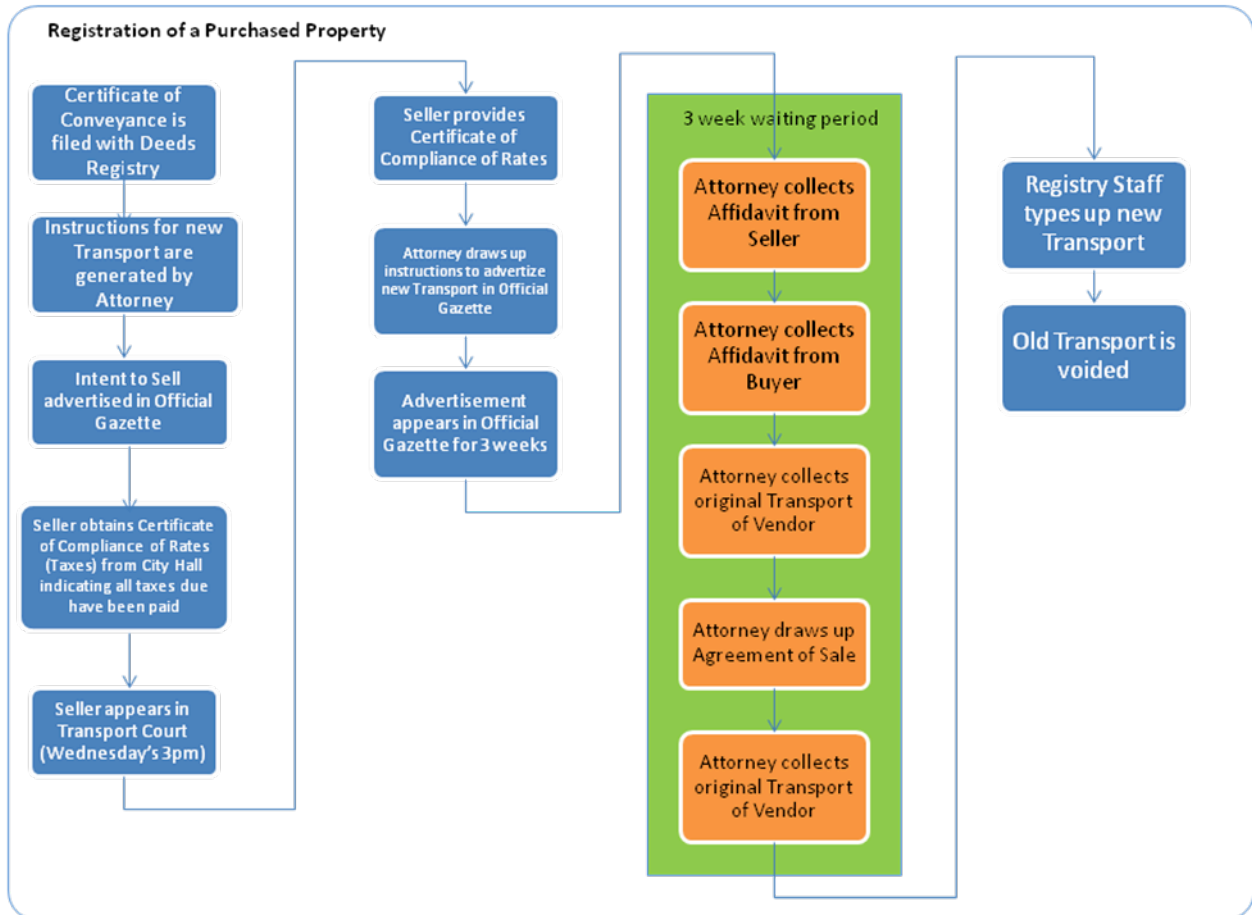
Registration of a Purchased Property

Certificate of Conveyance is filed with Deeds Registry

Instructions for new Transport are generated by Attorney

Intent to Sell advertised in Official Gazette

Seller obtains Certificate of Compliance of Rates (Taxes) from City Hall indicating all taxes due have been paid

Seller appears in Transport Court (Wednesday's 3pm)

Seller provides Certificate of Compliance of Rates

Attorney draws up instructions to advertize new Transport in Official Gazette

Advertisement appears in Official Gazette for 3 weeks

3 week waiting period

Attorney collects Affidavit from Seller

Attorney collects Affidavit from Buyer

Attorney collects original Transport of Vendor

Attorney draws up Agreement of Sale

Attorney collects original Transport of Vendor

Registry Staff types up new Transport

Old Transport is voided